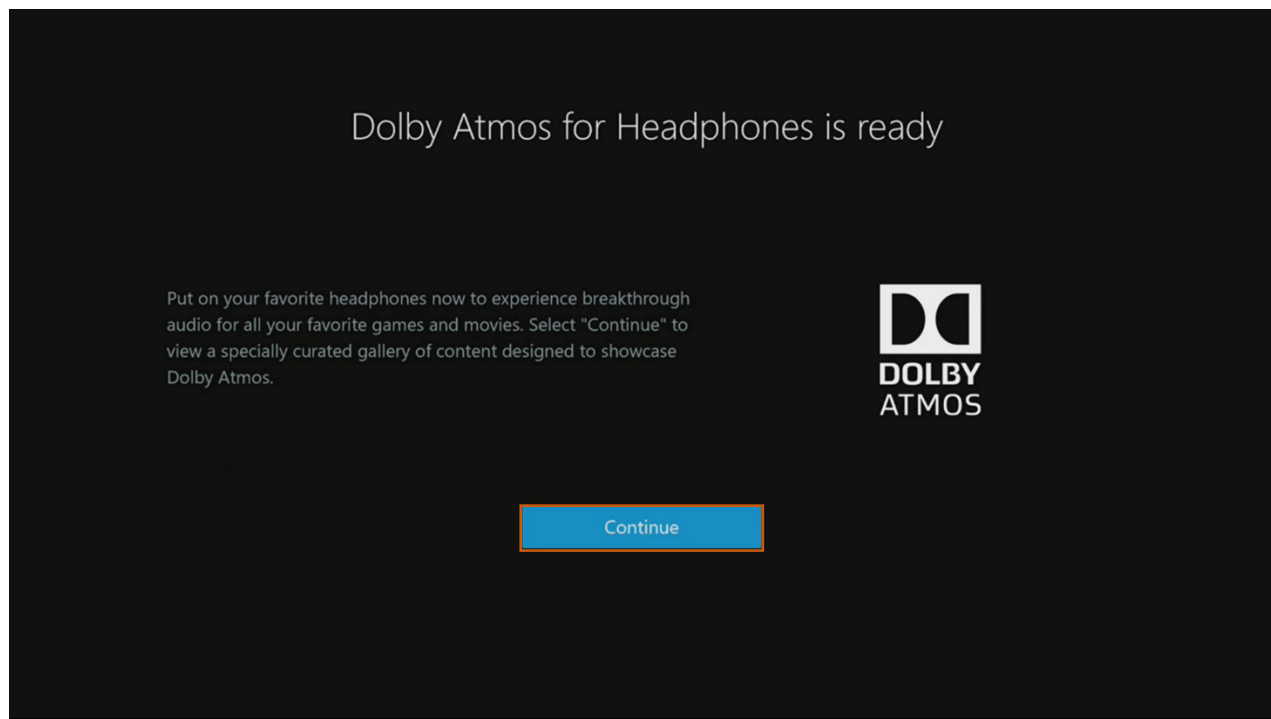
Dolby Atmos for Headphones is ready

Put on your favorite headphones now to experience breakthrough audio for all your favorite games and movies. Select "Continue" to view a specially curated gallery of content designed to showcase Dolby Atmos.

DOLBY
ATMOS

Continue